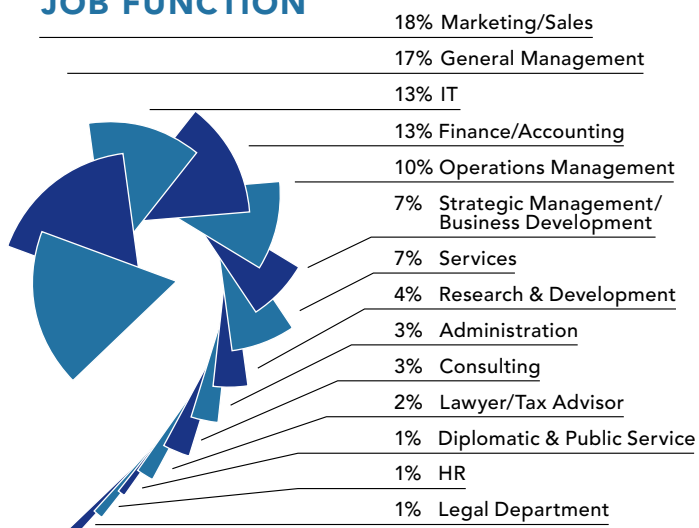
JOB FUNCTION

18% Marketing/Sales
17% General Management
13% IT
13% Finance/Accounting
10% Operations Management
7% Strategic Management/ Business Development
7% Services
4% Research & Development
3% Administration
3% Consulting
2% Lawyer/Tax Advisor
1% Diplomatic & Public Service
1% HR
1% Legal Department